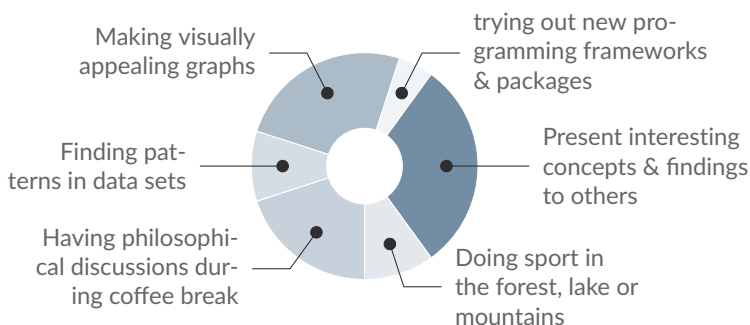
Making visually appealing graphs

trying out new programming frameworks & packages

Present interesting concepts & findings to others

Doing sport in the forest, lake or mountains

Having philosophical discussions during coffee break

Finding patterns in data sets